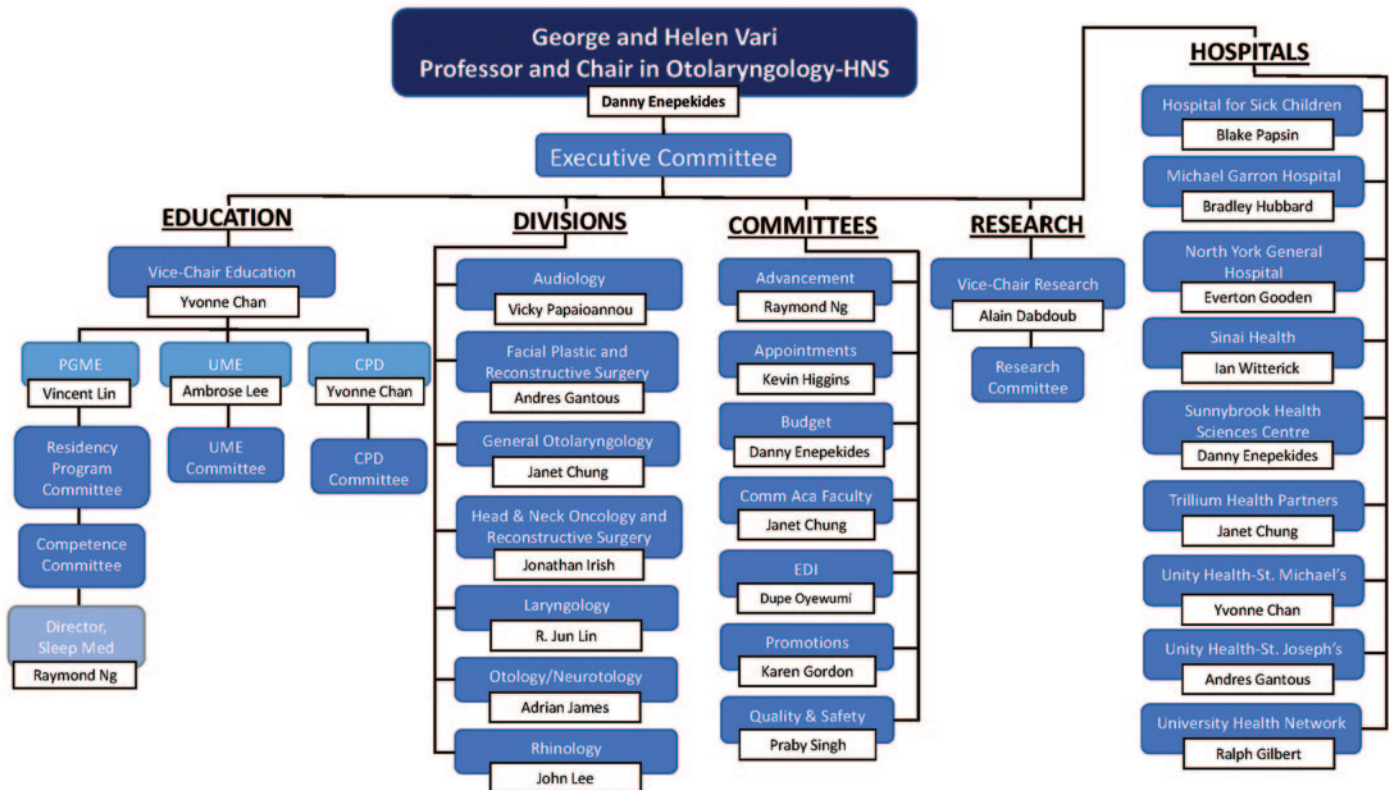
George and Helen Vari
Professor and Chair in Otolaryngology-HNS
Danny Enepekides

Executive Committee

EDUCATION

Vice-Chair Education
Yvonne Chan

PGME
Vincent Lin

UME
Ambrose Lee

CPD
Yvonne Chan

Residency Program Committee

UME Committee

CPD Committee

Competence Committee

Director, Sleep Med
Raymond Ng

DIVISIONS

Audiology
Vicky Papaioannou

Facial Plastic and Reconstructive Surgery
Andres Gantous

General Otolaryngology
Janet Chung

Head & Neck Oncology and Reconstructive Surgery
Jonathan Irish

Laryngology
R. Jun Lin

Otology/Neurotology
Adrian James

Rhinology
John Lee

COMMITTEES

Advancement
Raymond Ng

Appointments
Kevin Higgins

Budget
Danny Enepekides

Comm Aca Faculty
Janet Chung

EDI
Dupe Oyewumi

Promotions
Karen Gordon

Quality & Safety
Praby Singh

RESEARCH

Vice-Chair Research
Alain Dabdoub

Research Committee

HOSPITALS

Hospital for Sick Children
Blake Papsin

Michael Garron Hospital
Bradley Hubbard

North York General Hospital
Everton Gooden

Sinai Health
Ian Witterick

Sunnybrook Health Sciences Centre
Danny Enepekides

Trillium Health Partners
Janet Chung

Unity Health-St. Michael's
Yvonne Chan

Unity Health-St. Joseph's
Andres Gantous

University Health Network
Ralph Gilbert